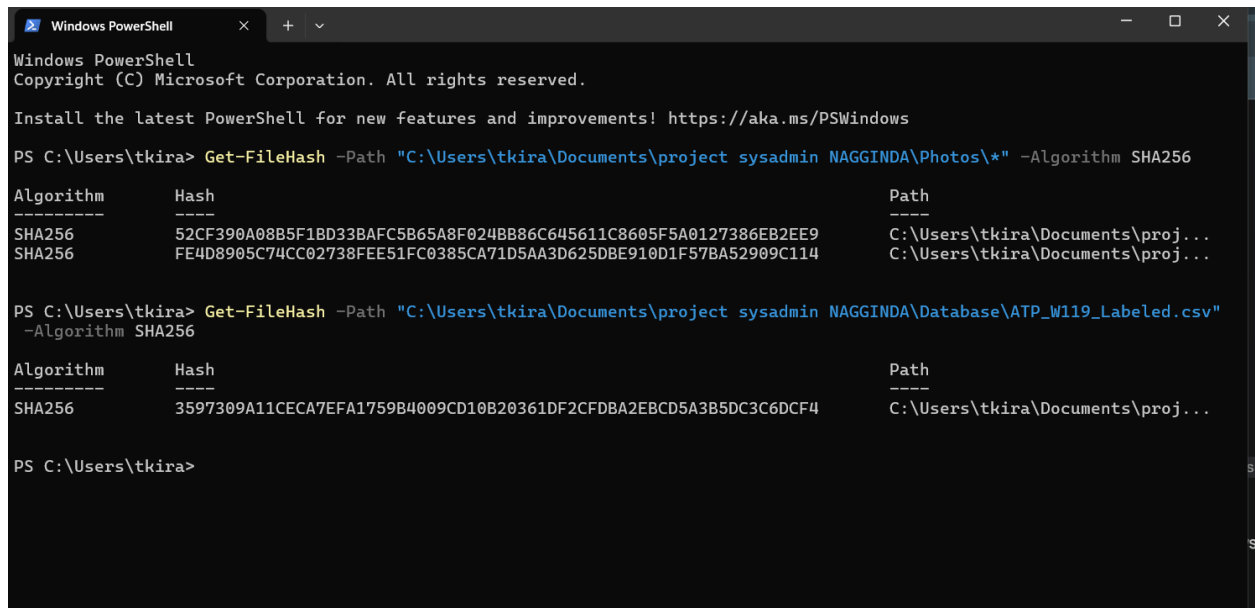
Windows PowerShell

Windows PowerShell
Copyright (C) Microsoft Corporation. All rights reserved.

Install the latest PowerShell for new features and improvements! https://aka.ms/PSWindows

PS C:\Users\tkira> Get-FileHash -Path "C:\Users\tkira\Documents\project sysadmin NAGGINDA\Photos\*" -Algorithm SHA256

| Algorithm | Hash | Path |
|---|---|---|
| SHA256 | 52CF390A08B5F1BD33BAFC5B65A8F024BB86C645611C8605F5A0127386EB2EE9 | C:\Users\tkira\Documents\proj... |
| SHA256 | FE4D8905C74CC02738FEE51FC0385CA71D5AA3D625DBE910D1F57BA52909C114 | C:\Users\tkira\Documents\proj... |

PS C:\Users\tkira> Get-FileHash -Path "C:\Users\tkira\Documents\project sysadmin NAGGINDA\Database\ATP_W119_Labeled.csv" -Algorithm SHA256

| Algorithm | Hash | Path |
|---|---|---|
| SHA256 | 3597309A11CECA7EFA1759B4009CD10B20361DF2CFDBA2EBCD5A3B5DC3C6DCF4 | C:\Users\tkira\Documents\proj... |

PS C:\Users\tkira>